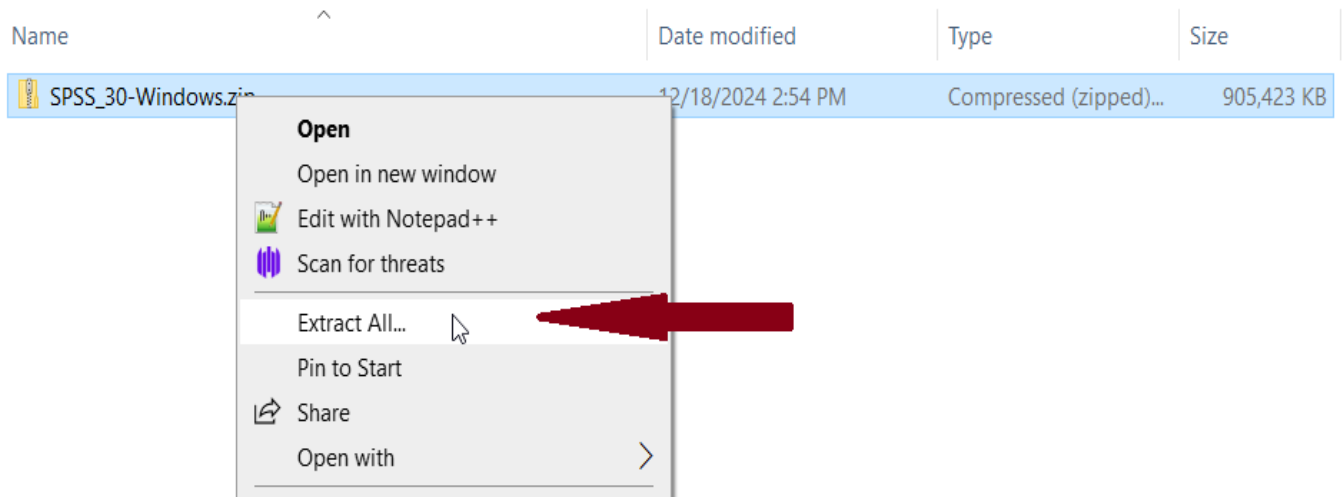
| Name | Date modified | Type | Size |
|---|---|---|---|
| SPSS_30-Windows.zip | 12/18/2024 2:54 PM | Compressed (zipped)... | 905,423 KB |

Open
Open in new window
Edit with Notepad++
Scan for threats
Extract All...
Pin to Start
Share
Open with